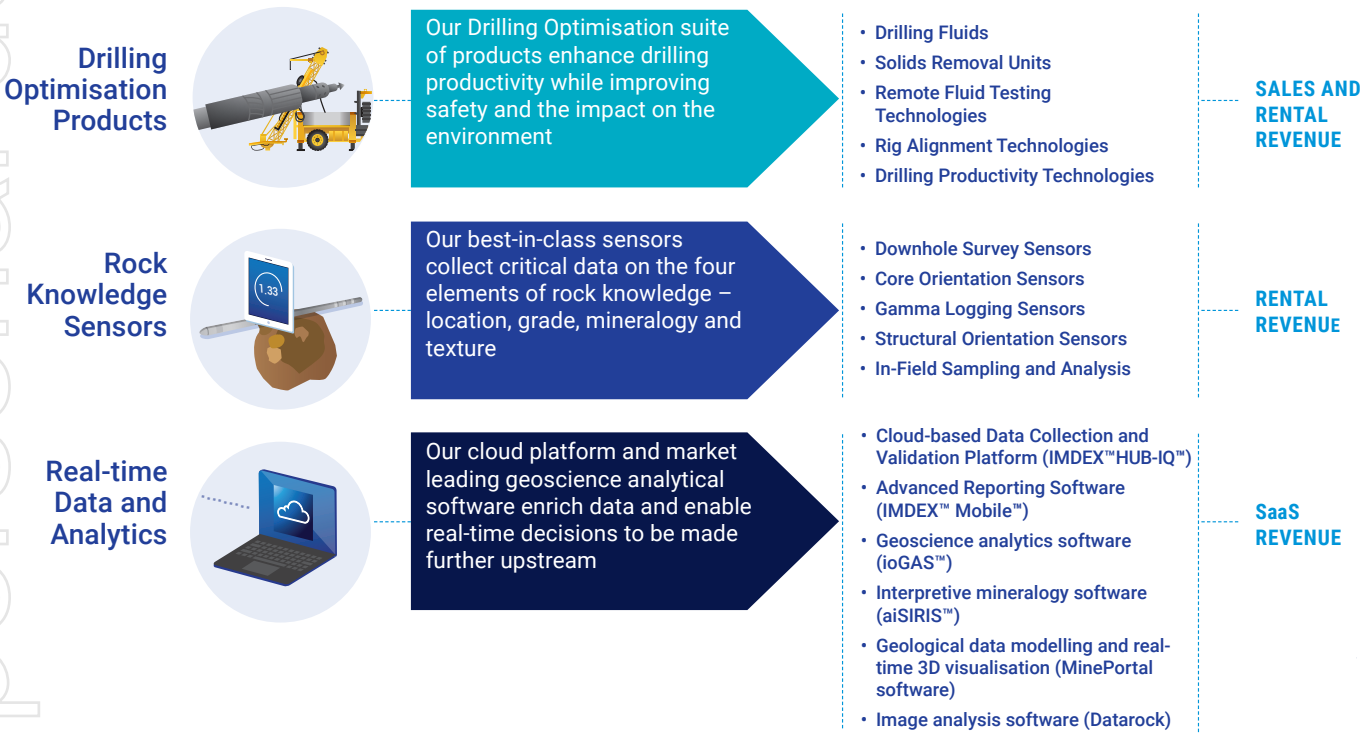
Drilling Optimisation Products

Our Drilling Optimisation suite of products enhance drilling productivity while improving safety and the impact on the environment

• Drilling Fluids
• Solids Removal Units
• Remote Fluid Testing Technologies
• Rig Alignment Technologies
• Drilling Productivity Technologies

SALES AND RENTAL REVENUE

Rock Knowledge Sensors

1.33

Our best-in-class sensors collect critical data on the four elements of rock knowledge – location, grade, mineralogy and texture

• Downhole Survey Sensors
• Core Orientation Sensors
• Gamma Logging Sensors
• Structural Orientation Sensors
• In-Field Sampling and Analysis

RENTAL REVENUE

Real-time Data and Analytics

Our cloud platform and market leading geoscience analytical software enrich data and enable real-time decisions to be made further upstream

• Cloud-based Data Collection and Validation Platform (IMDEX™HUB-IQ™)
• Advanced Reporting Software (IMDEX™ Mobile™)
• Geoscience analytics software (ioGAS™)
• Interpretive mineralogy software (aiSIRIS™)
• Geological data modelling and real-time 3D visualisation (MinePortal software)
• Image analysis software (Datarock)

SaaS REVENUE